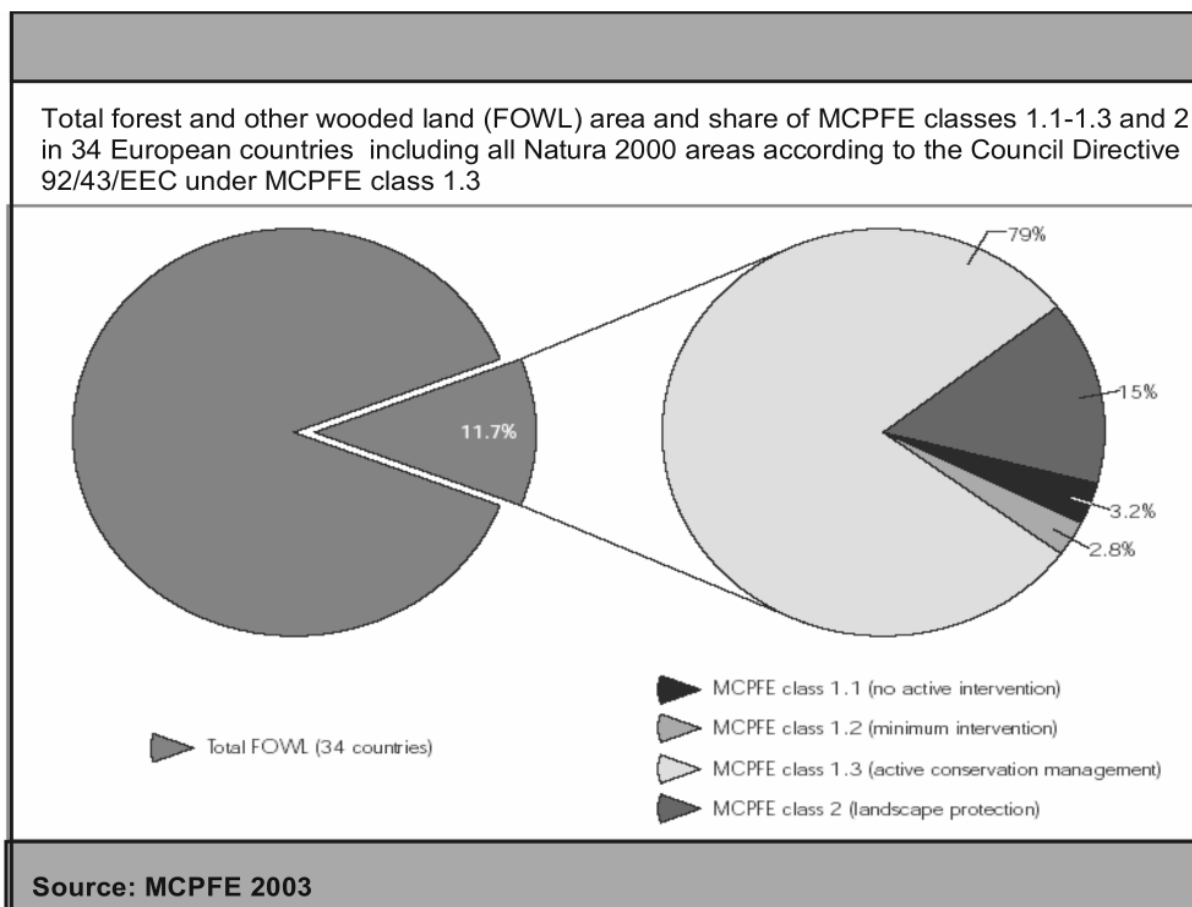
Total forest and other wooded land (FOWL) area and share of MCPFE classes 1.1-1.3 and 2 in 34 European countries including all Natura 2000 areas according to the Council Directive 92/43/EEC under MCPFE class 1.3

11.7%

79%

15%

3.2%

2.8%

Total FOWL (34 countries)

MCPFE class 1.1 (no active intervention)

MCPFE class 1.2 (minimum intervention)

MCPFE class 1.3 (active conservation management)

MCPFE class 2 (landscape protection)

Source: MCPFE 2003